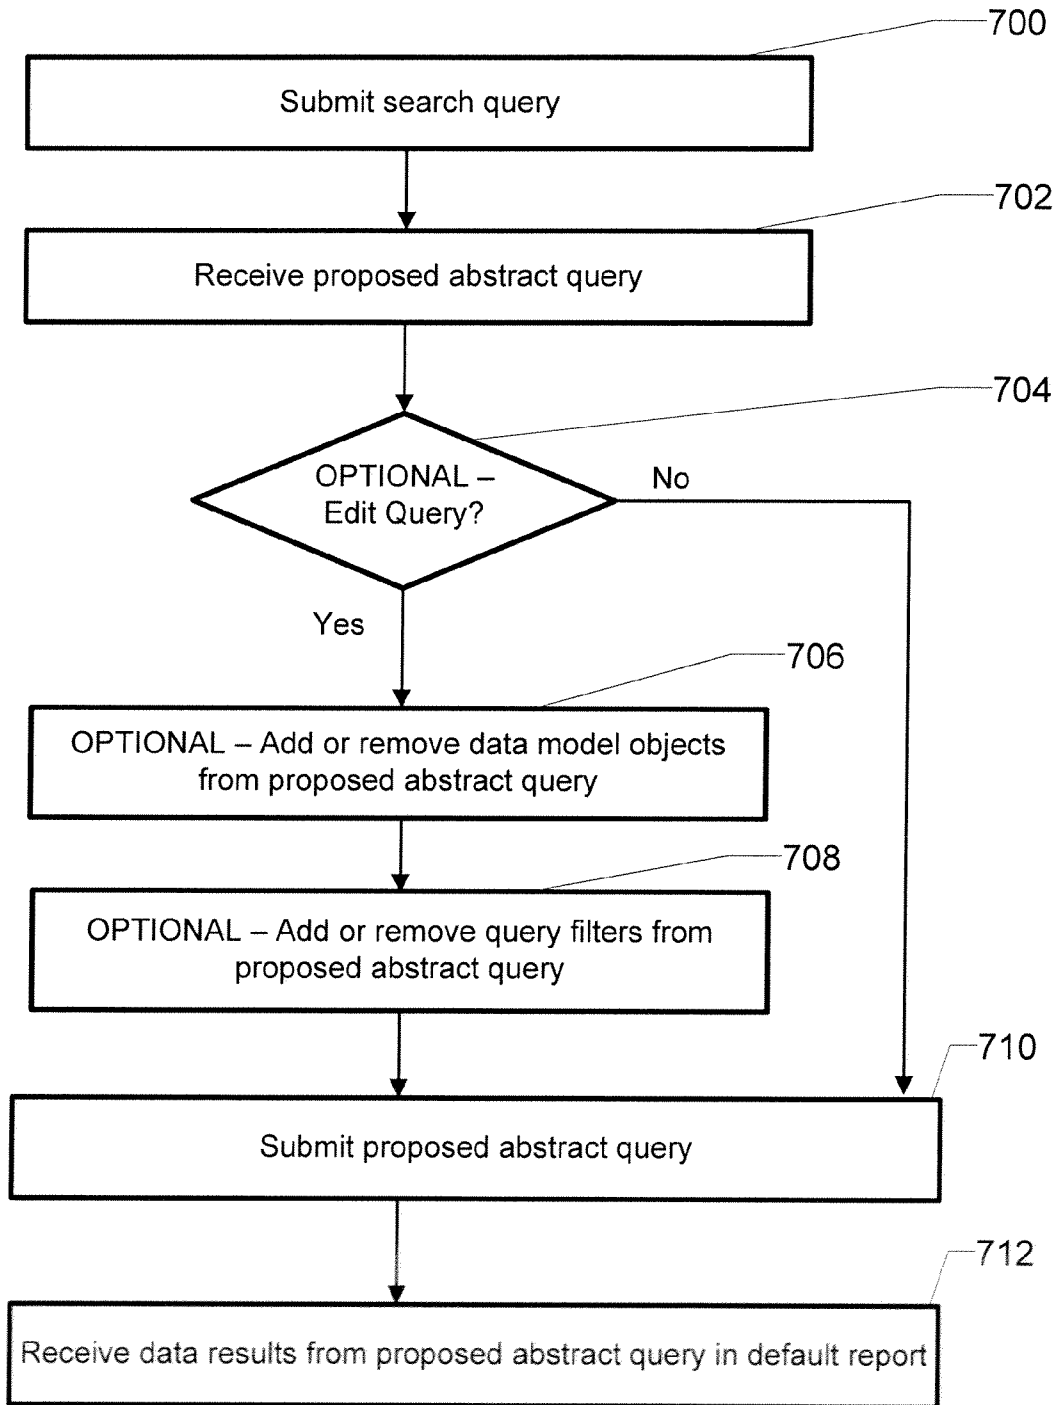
700
Submit search query

702
Receive proposed abstract query

704
OPTIONAL – Edit Query?

No

Yes

706
OPTIONAL – Add or remove data model objects from proposed abstract query

708
OPTIONAL – Add or remove query filters from proposed abstract query

710
Submit proposed abstract query

712
Receive data results from proposed abstract query in default report